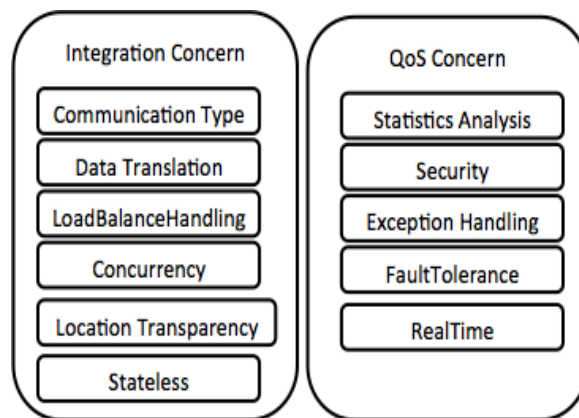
Integration Concern

Communication Type

Data Translation

LoadBalanceHandling

Concurrency

Location Transparency

Stateless

QoS Concern

Statistics Analysis

Security

Exception Handling

FaultTolerance

RealTime